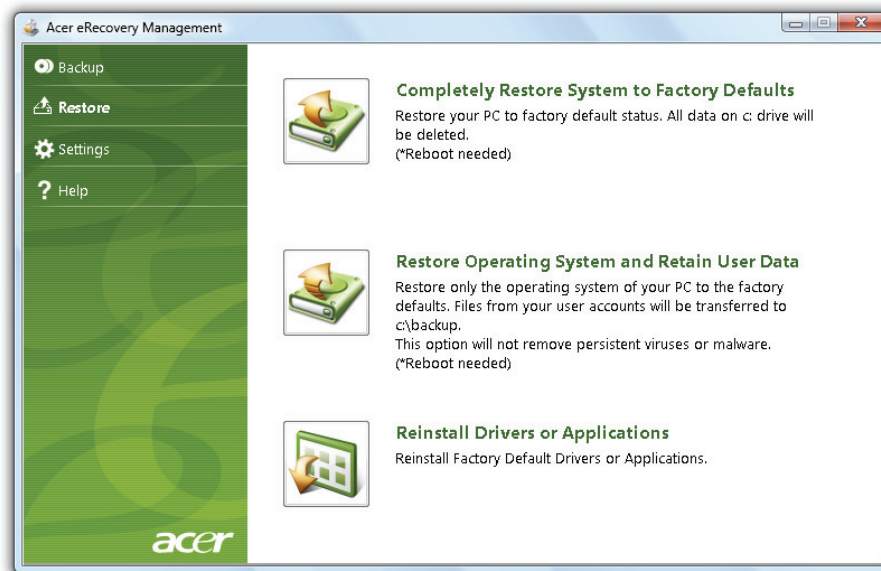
Acer eRecovery Management

Backup
Restore
Settings
Help

acer

Completely Restore System to Factory Defaults
Restore your PC to factory default status. All data on c: drive will be deleted.
(*Reboot needed)

Restore Operating System and Retain User Data
Restore only the operating system of your PC to the factory defaults. Files from your user accounts will be transferred to c:\backup.
This option will not remove persistent viruses or malware.
(*Reboot needed)

Reinstall Drivers or Applications
Reinstall Factory Default Drivers or Applications.